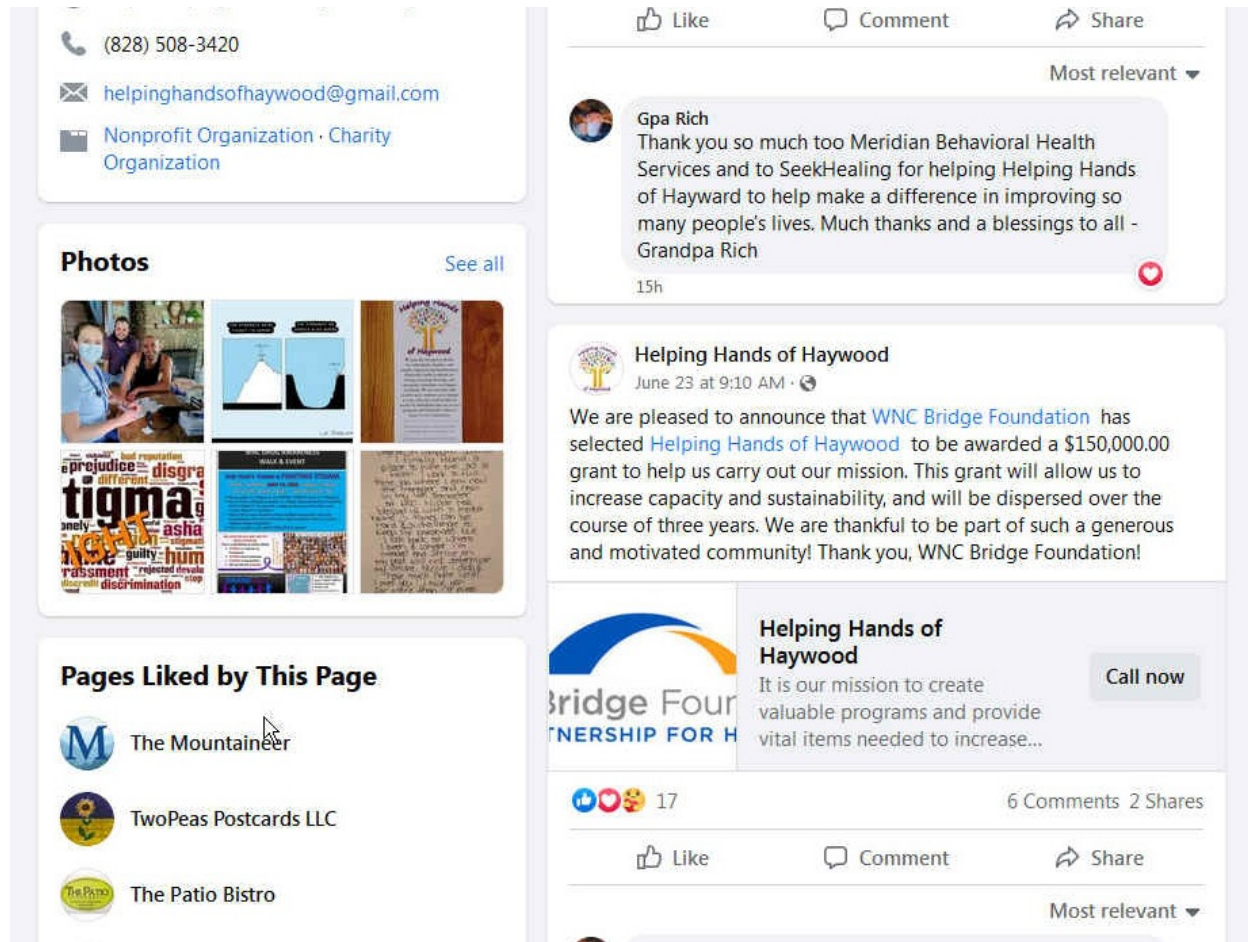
(828) 508-3420

helpinghandsofhaywood@gmail.com

Nonprofit Organization · Charity Organization

Photos

See all

prejudice disgra different tigma bad reputation onely guilty hum rassment rejected discrimination

Pages Liked by This Page

The Mountaineer

TwoPeas Postcards LLC

The Patio Bistro

Like Comment Share

Most relevant

Gpa Rich
Thank you so much too Meridian Behavioral Health Services and to SeekHealing for helping Helping Hands of Hayward to help make a difference in improving so many people's lives. Much thanks and a blessings to all - Grandpa Rich

15h

Helping Hands of Haywood
June 23 at 9:10 AM ·

We are pleased to announce that WNC Bridge Foundation has selected Helping Hands of Haywood to be awarded a $150,000.00 grant to help us carry out our mission. This grant will allow us to increase capacity and sustainability, and will be dispersed over the course of three years. We are thankful to be part of such a generous and motivated community! Thank you, WNC Bridge Foundation!

Bridge Four
TNERSHIP FOR H

Helping Hands of Haywood
It is our mission to create valuable programs and provide vital items needed to increase...

Call now

17

6 Comments 2 Shares

Like Comment Share

Most relevant